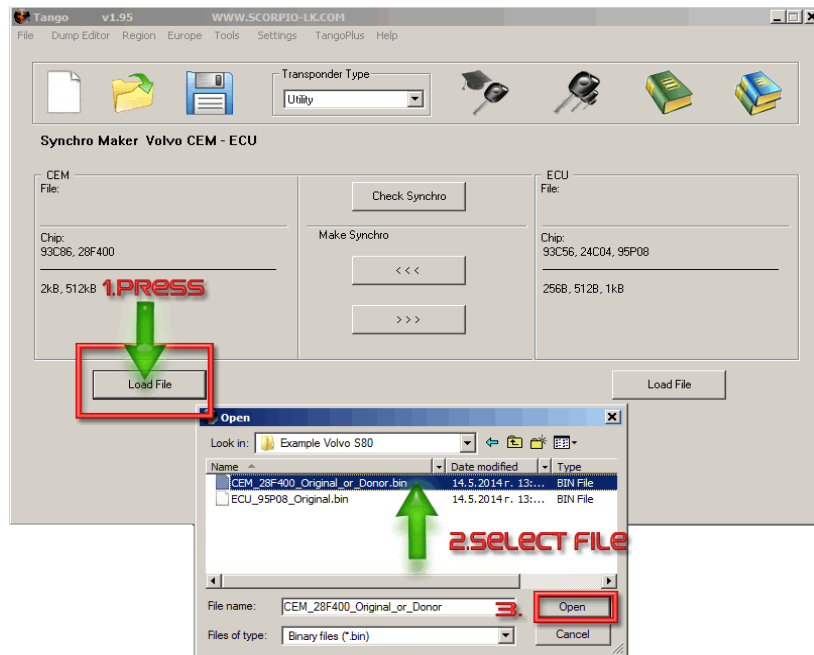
Tango v1.95 WWW.SCORPIO-LK.COM

File Dump Editor Region Europe Tools Settings TangoPlus Help

Transponder Type
Utility

Synchro Maker Volvo CEM - ECU

CEM
File:

Chip:
93C86, 28F400

2kB, 512kB

1.PRESS

Load File

Check Synchro

Make Synchro

< < <

> > >

ECU
File:

Chip:
93C56, 24C04, 95P08

256B, 512B, 1kB

Load File

Open

Look in: Example Volvo S80

| Name | Date modified | Type |
|---|---|---|
| CEM_28F400_Original_or_Donor.bin | 14.5.2014 г. 13:... | BIN File |
| ECU_95P08_Original.bin | 14.5.2014 г. 13:... | BIN File |

2.SELECT FILE

File name: CEM_28F400_Original_or_Donor

3.

Open

Files of type: Binary files (*.bin)

Cancel